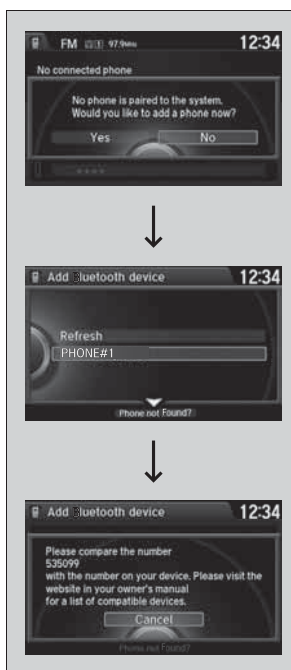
FM 97.9MHz 12:34

No connected phone

No phone is paired to the system. Would you like to add a phone now?

Yes

No

Add Bluetooth device 12:34

Refresh

PHONE#1

Phone not Found?

Add Bluetooth device 12:34

Please compare the number 535099 with the number on your device. Please visit the website in your owner's manual for a list of compatible devices.

Cancel

Phone not Found?